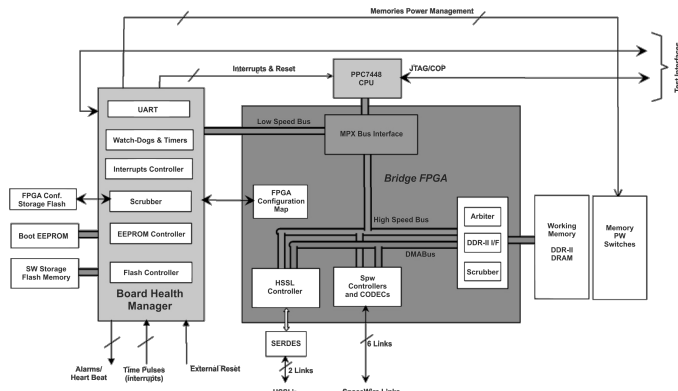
Memories Power Management

Interrupts & Reset

PPC7448 CPU

JTAG/COP

Test Interface

UART

Watch-Dogs & Timers

Interrupts Controller

Scrubber

EEPROM Controller

Flash Controller

Board Health Manager

FPGA Conf. Storage Flash

Boot EEPROM

SW Storage Flash Memory

Low Speed Bus

MPX Bus Interface

Bridge FPGA

FPGA Configuration Map

High Speed Bus

Arbiter

DDR-II I/F

Scrubber

DMABus

Working Memory DDR-II DRAM

Memory PW Switches

HSSL Controller

Spw Controllers and CODECs

SERDES

2 Links

6 Links

Alarms/ Heart Beat

Time Pulses (interrupts)

External Reset

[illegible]

SpaceWire Links